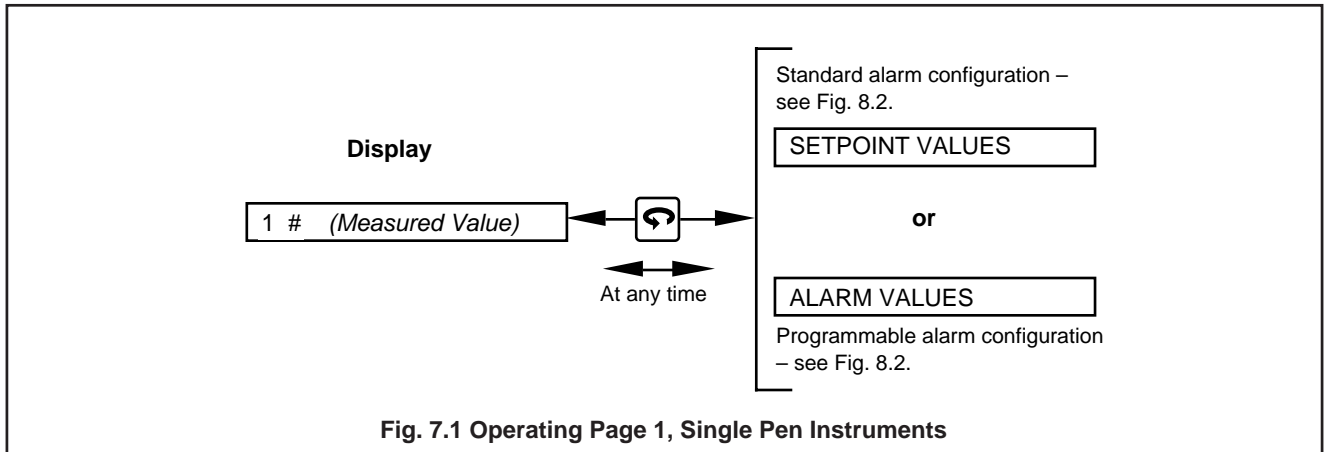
Display

1 # (Measured Value)

At any time

Standard alarm configuration – see Fig. 8.2.

SETPOINT VALUES

or

ALARM VALUES

Programmable alarm configuration – see Fig. 8.2.

Fig. 7.1 Operating Page 1, Single Pen Instruments